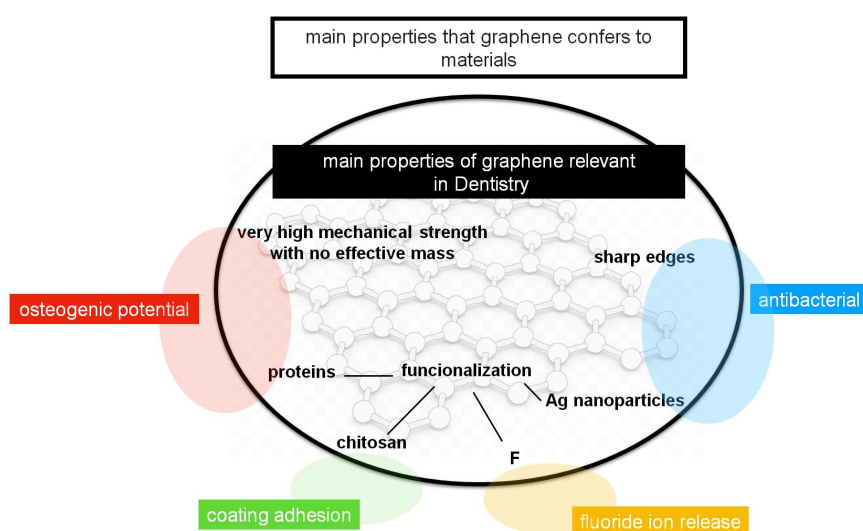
main properties that graphene confers to materials

main properties of graphene relevant in Dentistry

very high mechanical strength with no effective mass

sharp edges

osteogenic potential

antibacterial

proteins

funcionalization

Ag nanoparticles

chitosan

F

coating adhesion

fluoride ion release